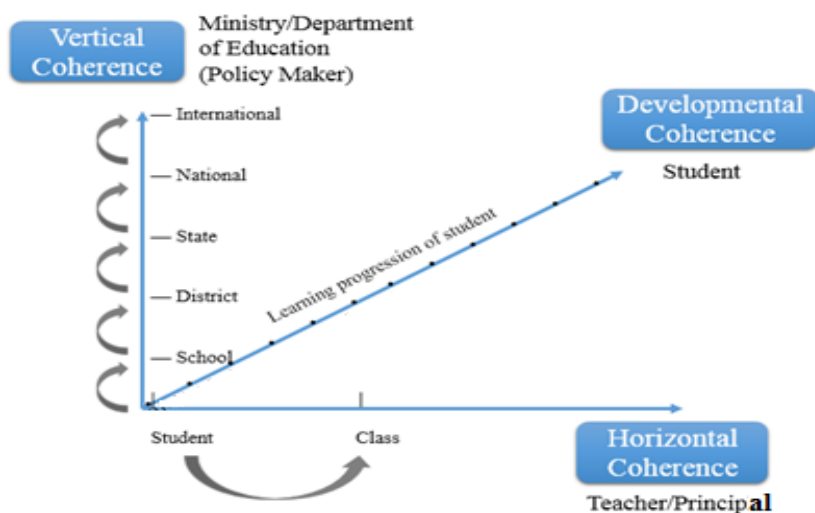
Vertical Coherence

Ministry/Department of Education (Policy Maker)

Developmental Coherence

Student

International

National

State

District

School

Learning progression of student

Student

Class

Horizontal Coherence

Teacher/Principal